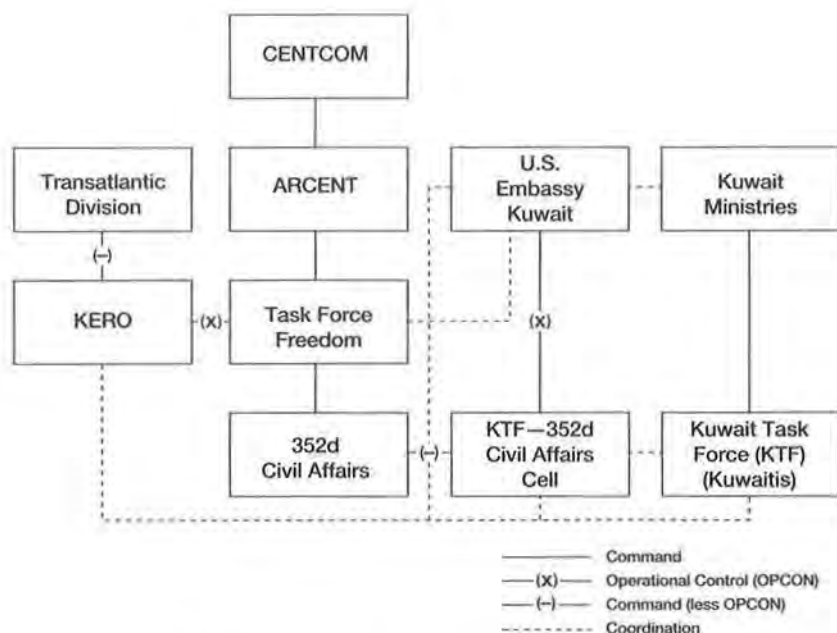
CENTCOM

Transatlantic Division

ARCENT

U.S. Embassy Kuwait

Kuwait Ministries

(–)

KERO

(X)

Task Force Freedom

(X)

352d Civil Affairs

(–)

KTF—352d Civil Affairs Cell

Kuwait Task Force (KTF) (Kuwaitis)

Command

(X) Operational Control (OPCON)

(–) Command (less OPCON)

Coordination